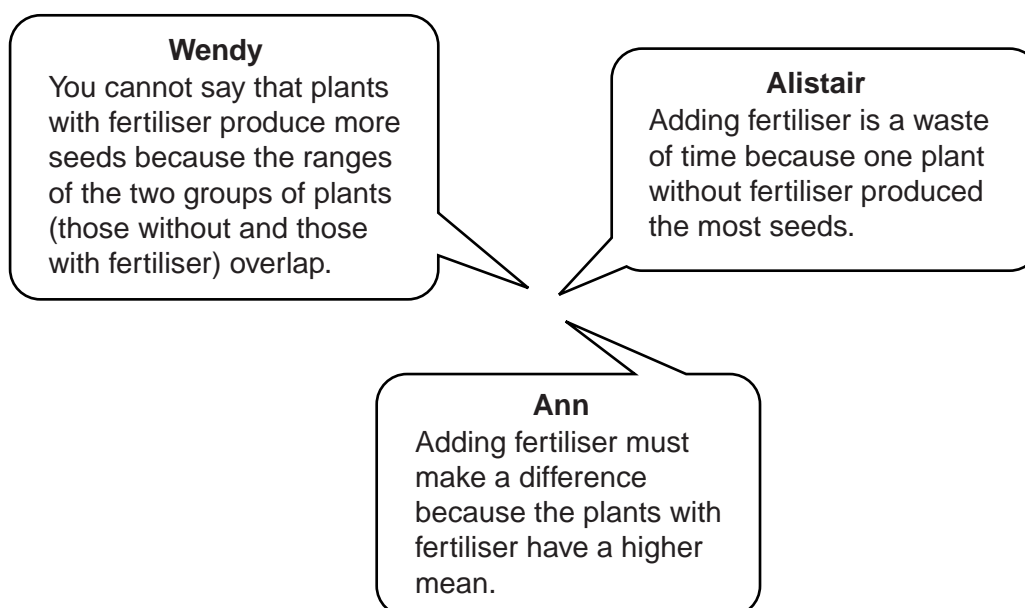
**Wendy**
You cannot say that plants with fertiliser produce more seeds because the ranges of the two groups of plants (those without and those with fertiliser) overlap.

**Alistair**
Adding fertiliser is a waste of time because one plant without fertiliser produced the most seeds.

**Ann**
Adding fertiliser must make a difference because the plants with fertiliser have a higher mean.